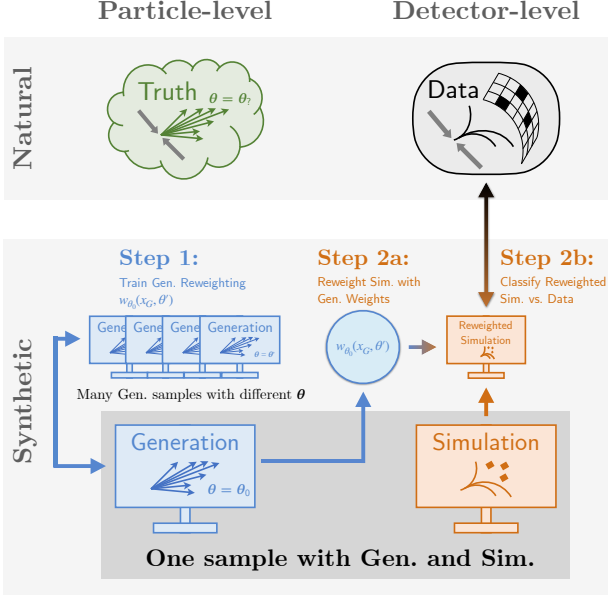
Particle-level

Detector-level

Natural

Truth $\theta = \theta_?$

Data

Synthetic

Step 1:

Train Gen. Reweighting $w_{\theta_0}(x_G, \theta')$

Gene

Gene

Gene

Generation

$\theta = \theta$

Many Gen. samples with different $\boldsymbol{\theta}$

Step 2a:

Reweight Sim. with Gen. Weights

$w_{\theta_0}(x_G, \theta')$

Step 2b:

Classify Reweighted Sim. vs. Data

Reweighted Simulation

Generation

$\theta = \theta_0$

Simulation

One sample with Gen. and Sim.